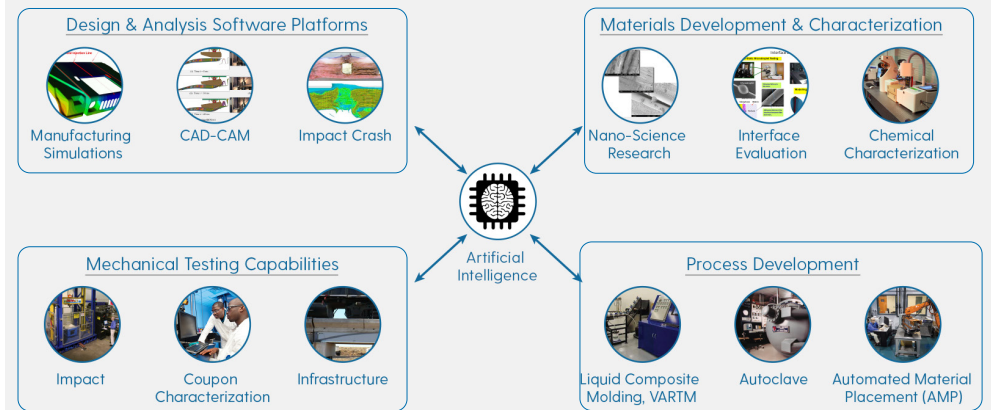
Design & Analysis Software Platforms

Manufacturing Simulations

CAD-CAM

Impact Crash

Materials Development & Characterization

Nano-Science Research

Interface Evaluation

Chemical Characterization

Artificial Intelligence

Mechanical Testing Capabilities

Impact

Coupon Characterization

Infrastructure

Process Development

Liquid Composite Molding, VARTM

Autoclave

Automated Material Placement (AMP)